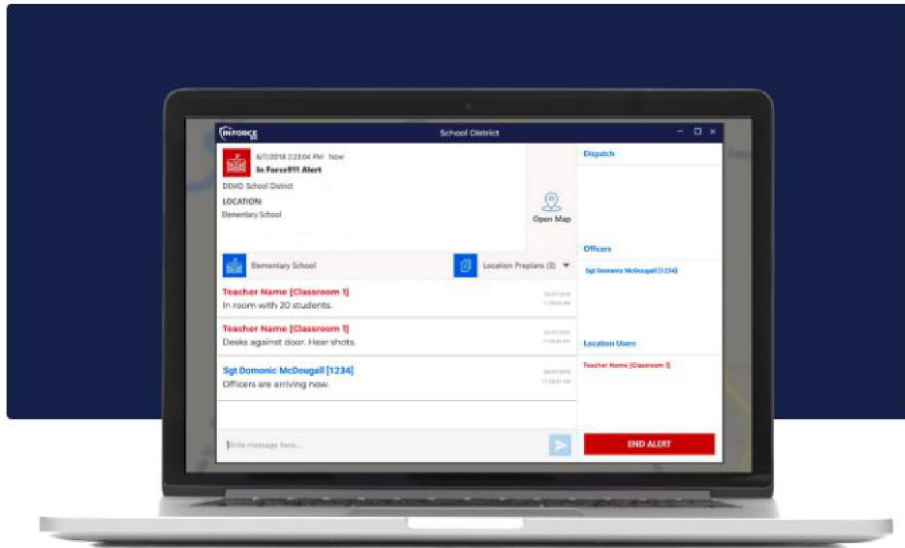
INFORCE 911

School District

6/7/2018 2:23:04 PM · Now

In Force911 Alert

DEMO School District

LOCATION:

Elementary School

Open Map

Dispatch

Elementary School

Location Preplans (3)

Officers

Sgt Domonic McDougall [1234]

Teacher Name [Classroom 1]

In room with 20 students.

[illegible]

Teacher Name [Classroom 1]

Desks against door. Hear shots.

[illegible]

Location Users

Teacher Name [Classroom 1]

Sgt Domonic McDougall [1234]

Officers are arriving now.

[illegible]

Write message here...

END ALERT